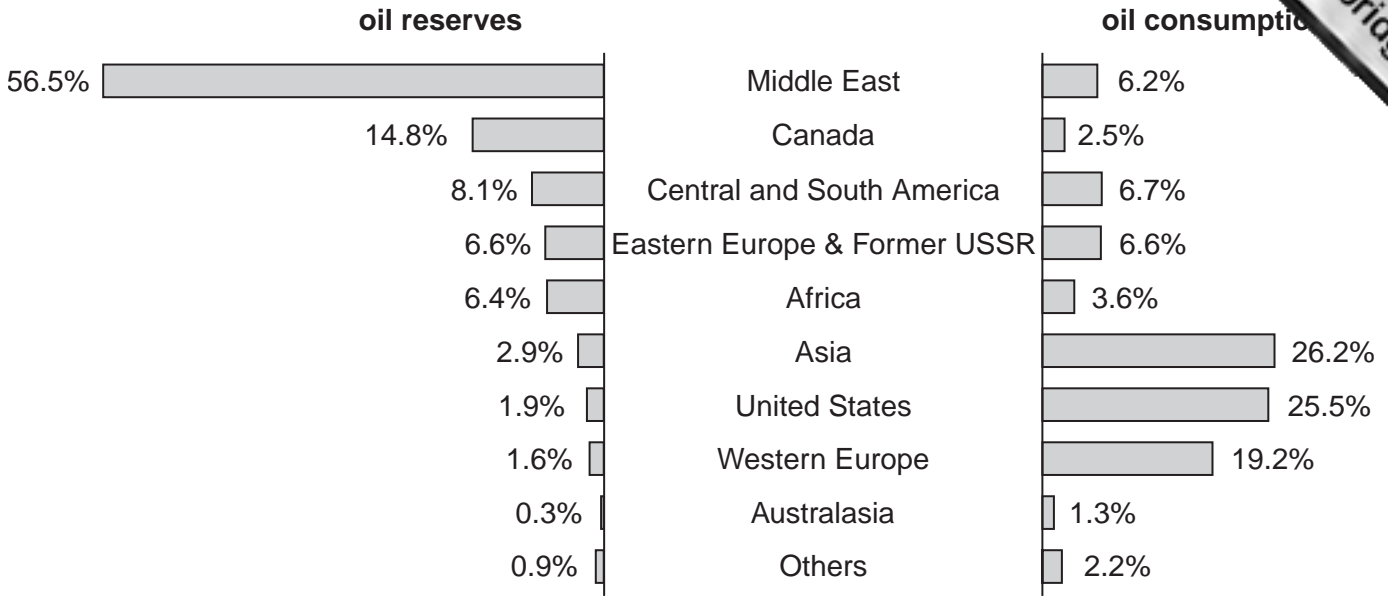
oil reserves

oil consumptio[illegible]

56.5% Middle East 6.2%
14.8% Canada 2.5%
8.1% Central and South America 6.7%
6.6% Eastern Europe & Former USSR 6.6%
6.4% Africa 3.6%
2.9% Asia 26.2%
1.9% United States 25.5%
1.6% Western Europe 19.2%
0.3% Australasia 1.3%
0.9% Others 2.2%